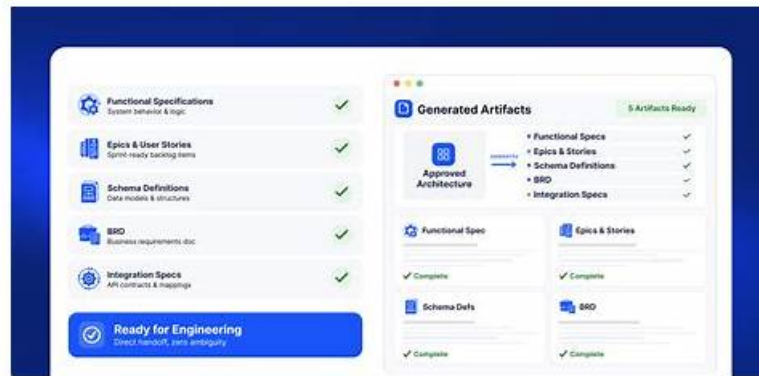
Functional Specifications
System behavior & logic

Epics & User Stories
Sprint-ready backlog items

Schema Definitions
Data models & structures

BRD
Business requirements doc

Integration Specs
API contracts & mappings

Ready for Engineering
Direct handoff, zero ambiguity

Generated Artifacts

5 Artifacts Ready

Approved Architecture

generates

• Functional Specs ✓
• Epics & Stories ✓
• Schema Definitions ✓
• BRD ✓
• Integration Specs ✓

Functional Spec
✓ Complete

Epics & Stories
✓ Complete

Schema Defs
✓ Complete

BRD
✓ Complete